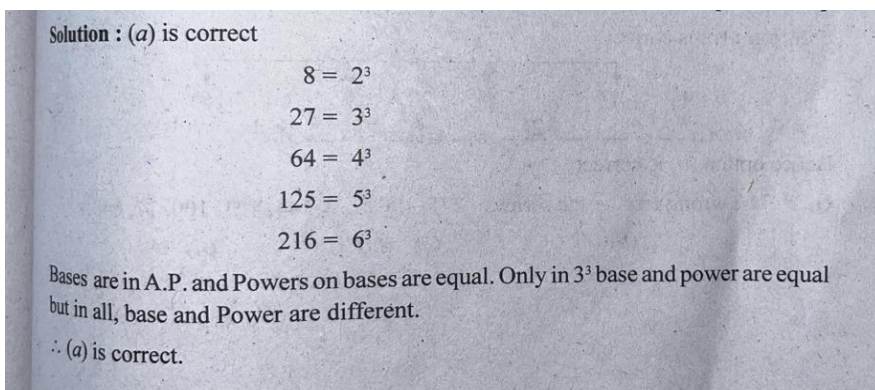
**Solution :** (*a*) is correct

$8 = 2^3$

$27 = 3^3$

$64 = 4^3$

$125 = 5^3$

$216 = 6^3$

Bases are in A.P. and Powers on bases are equal. Only in $3^3$ base and power are equal but in all, base and Power are different.

$\therefore$ (*a*) is correct.